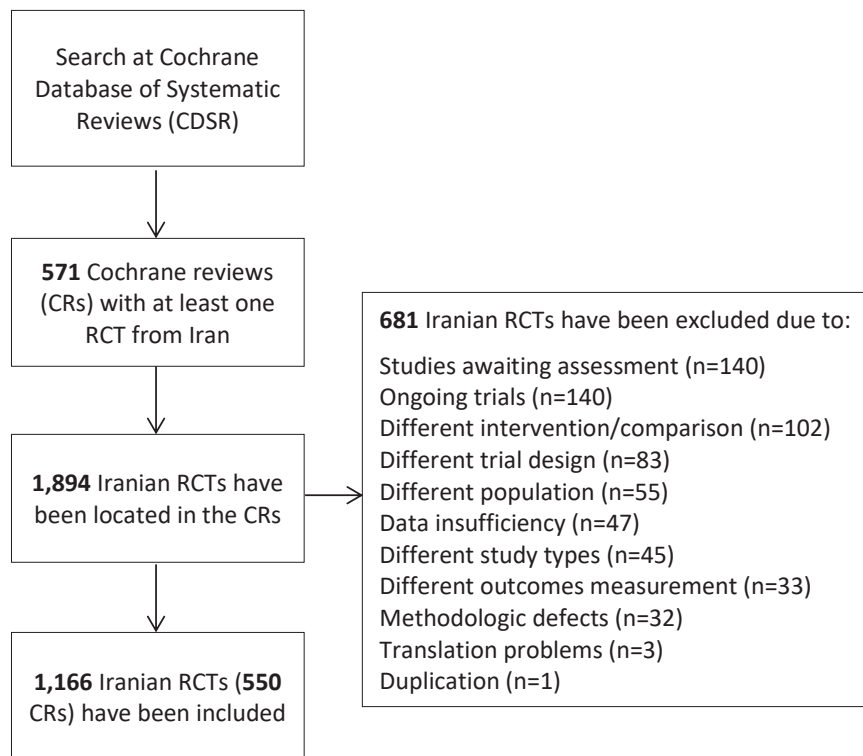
Search at Cochrane Database of Systematic Reviews (CDSR)

571 Cochrane reviews (CRs) with at least one RCT from Iran

1,894 Iranian RCTs have been located in the CRs

1,166 Iranian RCTs (550 CRs) have been included

681 Iranian RCTs have been excluded due to:

Studies awaiting assessment (n=140)
Ongoing trials (n=140)
Different intervention/comparison (n=102)
Different trial design (n=83)
Different population (n=55)
Data insufficiency (n=47)
Different study types (n=45)
Different outcomes measurement (n=33)
Methodologic defects (n=32)
Translation problems (n=3)
Duplication (n=1)